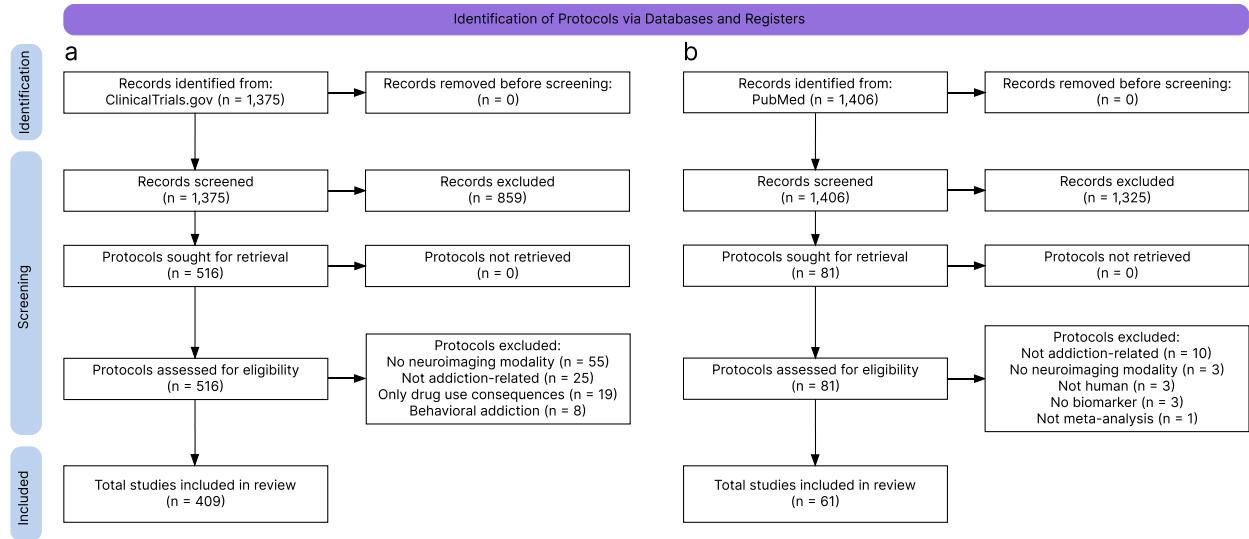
Identification of Protocols via Databases and Registers

Identification

Screening

Included

a

Records identified from:
ClinicalTrials.gov (n = 1,375)

Records removed before screening:
(n = 0)

Records screened
(n = 1,375)

Records excluded
(n = 859)

Protocols sought for retrieval
(n = 516)

Protocols not retrieved
(n = 0)

Protocols assessed for eligibility
(n = 516)

Protocols excluded:
No neuroimaging modality (n = 55)
Not addiction-related (n = 25)
Only drug use consequences (n = 19)
Behavioral addiction (n = 8)

Total studies included in review
(n = 409)

b

Records identified from:
PubMed (n = 1,406)

Records removed before screening:
(n = 0)

Records screened
(n = 1,406)

Records excluded
(n = 1,325)

Protocols sought for retrieval
(n = 81)

Protocols not retrieved
(n = 0)

Protocols assessed for eligibility
(n = 81)

Protocols excluded:
Not addiction-related (n = 10)
No neuroimaging modality (n = 3)
Not human (n = 3)
No biomarker (n = 3)
Not meta-analysis (n = 1)

Total studies included in review
(n = 61)